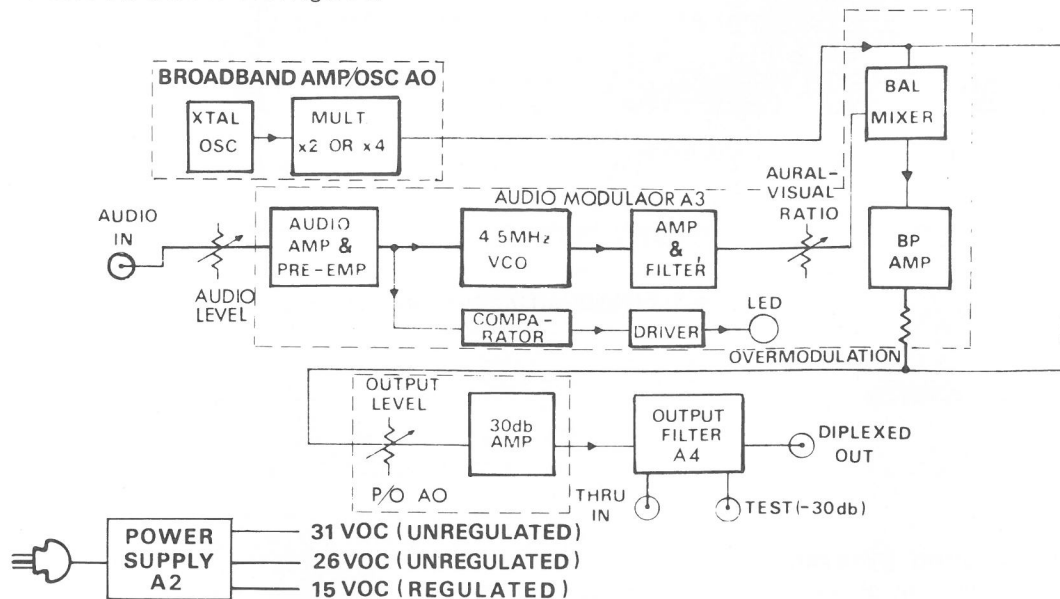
BROADBAND AMP/OSC AO

XTAL OSC

MULT x2 OR x4

BAL MIXER

AURAL-VISUAL RATIO

AUDIO MODULAOR A3

AUDIO IN

AUDIO LEVEL

AUDIO AMP & PRE-EMP

4.5MHz VCO

AMP & FILTER

BP AMP

COMPARATOR

DRIVER

LED

OVERMODULATION

OUTPUT LEVEL

30db AMP

P/O AO

OUTPUT FILTER A4

DIPLEXED OUT

THRU IN

TEST (-30db)

POWER SUPPLY A2

31 VOC (UNREGULATED)

26 VOC (UNREGULATED)

15 VOC (REGULATED)